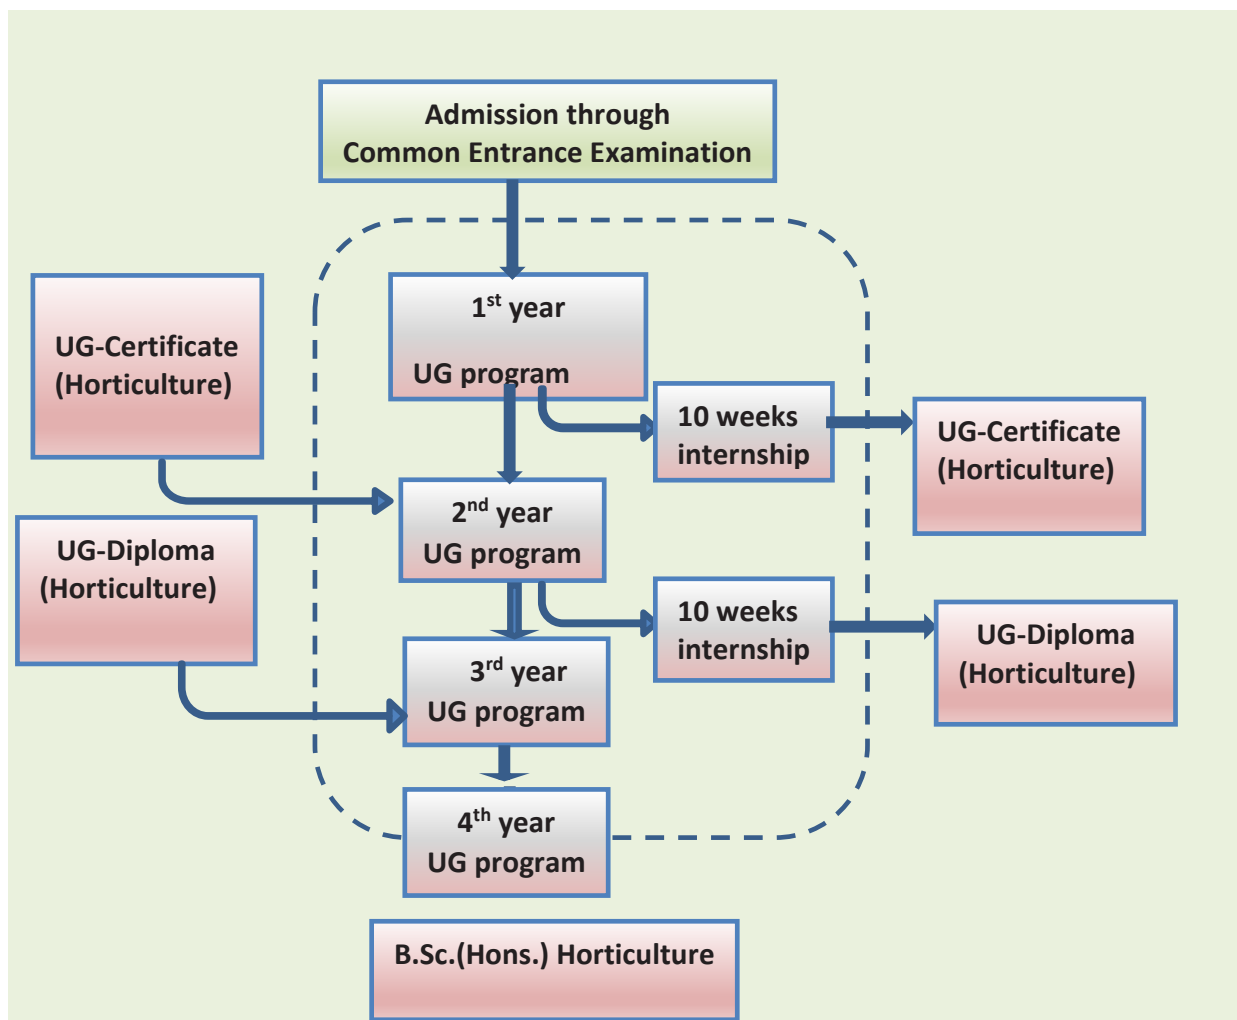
Admission through Common Entrance Examination

UG-Certificate (Horticulture)

1$^{st}$ year

UG program

10 weeks internship

UG-Certificate (Horticulture)

UG-Diploma (Horticulture)

2$^{nd}$ year UG program

10 weeks internship

UG-Diploma (Horticulture)

3$^{rd}$ year UG program

4$^{th}$ year UG program

B.Sc.(Hons.) Horticulture